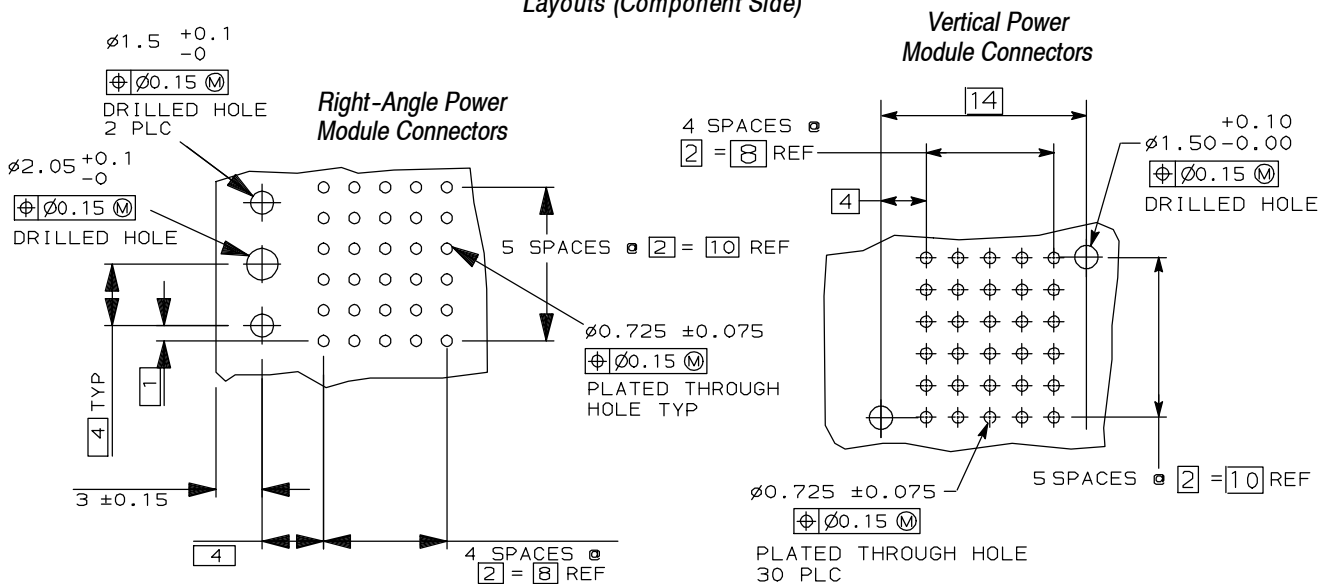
Layouts (Component Side)

Right-Angle Power Module Connectors

$\varnothing 1.5\ ^{+0.1}_{-0}$

⊕ Ø0.15 Ⓜ

DRILLED HOLE 2 PLC

$\varnothing 2.05\ ^{+0.1}_{-0}$

⊕ Ø0.15 Ⓜ

DRILLED HOLE

5 SPACES @ 2 = 10 REF

Ø0.725 ±0.075

⊕ Ø0.15 Ⓜ

PLATED THROUGH HOLE TYP

1

4 TYP

3 ±0.15

4

4 SPACES @ 2 = 8 REF

Vertical Power Module Connectors

14

4 SPACES @ 2 = 8 REF

4

$\varnothing 1.50\ ^{+0.10}_{-0.00}$

⊕ Ø0.15 Ⓜ

DRILLED HOLE

5 SPACES @ 2 = 10 REF

Ø0.725 ±0.075

⊕ Ø0.15 Ⓜ

PLATED THROUGH HOLE 30 PLC